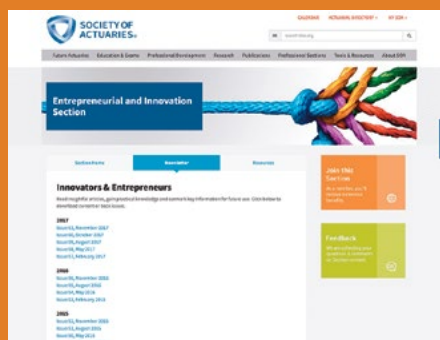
SOCIETY OF ACTUARIES

CALENDAR   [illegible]   MY SOA

search soa.org

Future Actuaries   Education & Exams   Professional Development   Research   Publications   Professional Sections   Tools & Resources   About SOA

Entrepreneurial and Innovation Section

Section Home   Newsletter   Resources

Innovators & Entrepreneurs

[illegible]

2017
Issue 61, November 2017
Issue 60, October 2017
Issue 59, August 2017
Issue 58, May 2017
Issue 57, February 2017

2016
Issue 56, November 2016
Issue 55, August 2016
Issue 54, May 2016
Issue 53, February 2016

2015
Issue 52, November 2015
Issue 51, August 2015
Issue 50, May 2015

Join this Section
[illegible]

Feedback
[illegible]